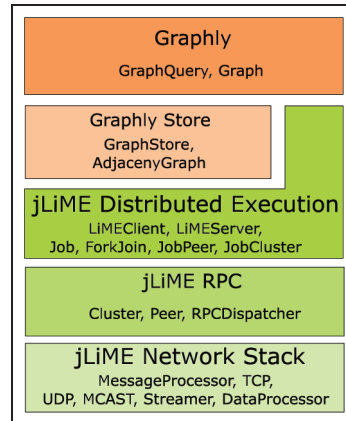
Graphly

GraphQuery, Graph

Graphly Store

GraphStore, AdjacenyGraph

jLiME Distributed Execution

LiMEClient, LiMEServer, Job, ForkJoin, JobPeer, JobCluster

jLiME RPC

Cluster, Peer, RPCDispatcher

jLiME Network Stack

MessageProcessor, TCP, UDP, MCAST, Streamer, DataProcessor